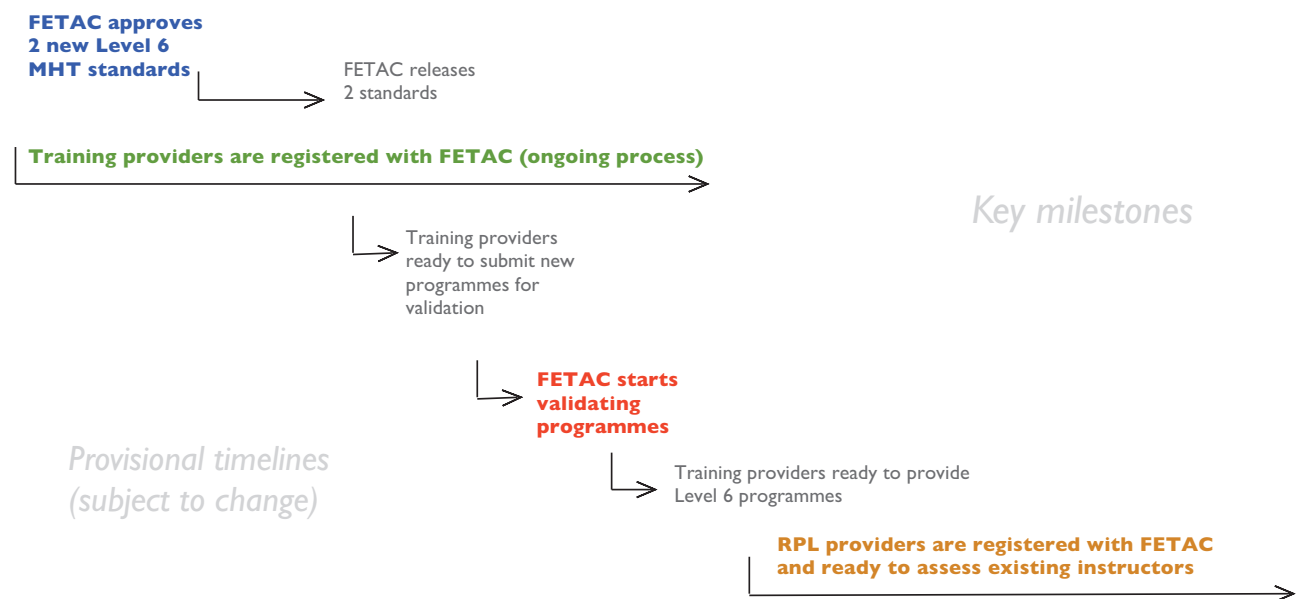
FETAC approves 2 new Level 6 MHT standards

FETAC releases 2 standards

Training providers are registered with FETAC (ongoing process)

Key milestones

Training providers ready to submit new programmes for validation

FETAC starts validating programmes

Provisional timelines (subject to change)

Training providers ready to provide Level 6 programmes

RPL providers are registered with FETAC and ready to assess existing instructors